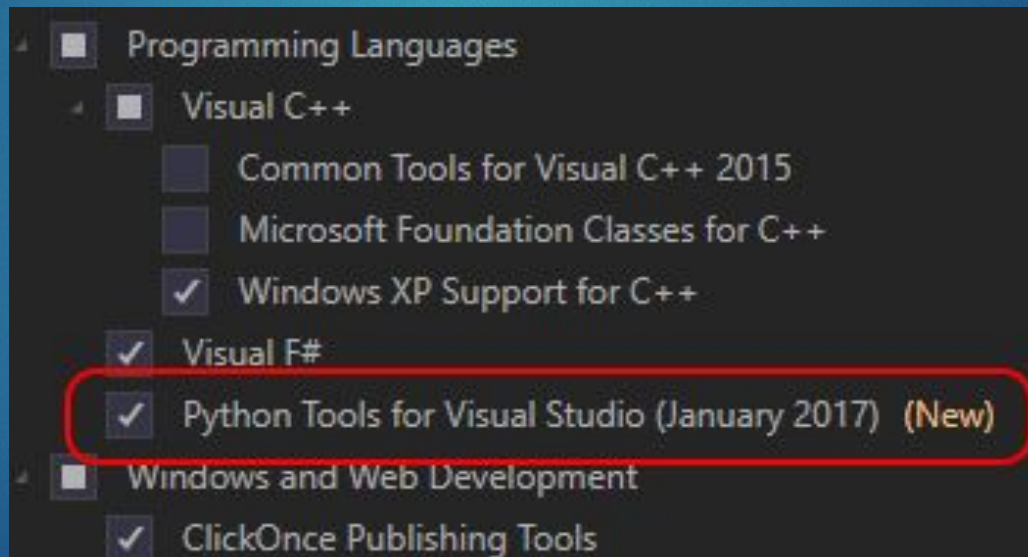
Programming Languages

Visual C++

Common Tools for Visual C++ 2015

Microsoft Foundation Classes for C++

✓ Windows XP Support for C++

✓ Visual F#

✓ Python Tools for Visual Studio (January 2017) (New)

Windows and Web Development

✓ ClickOnce Publishing Tools